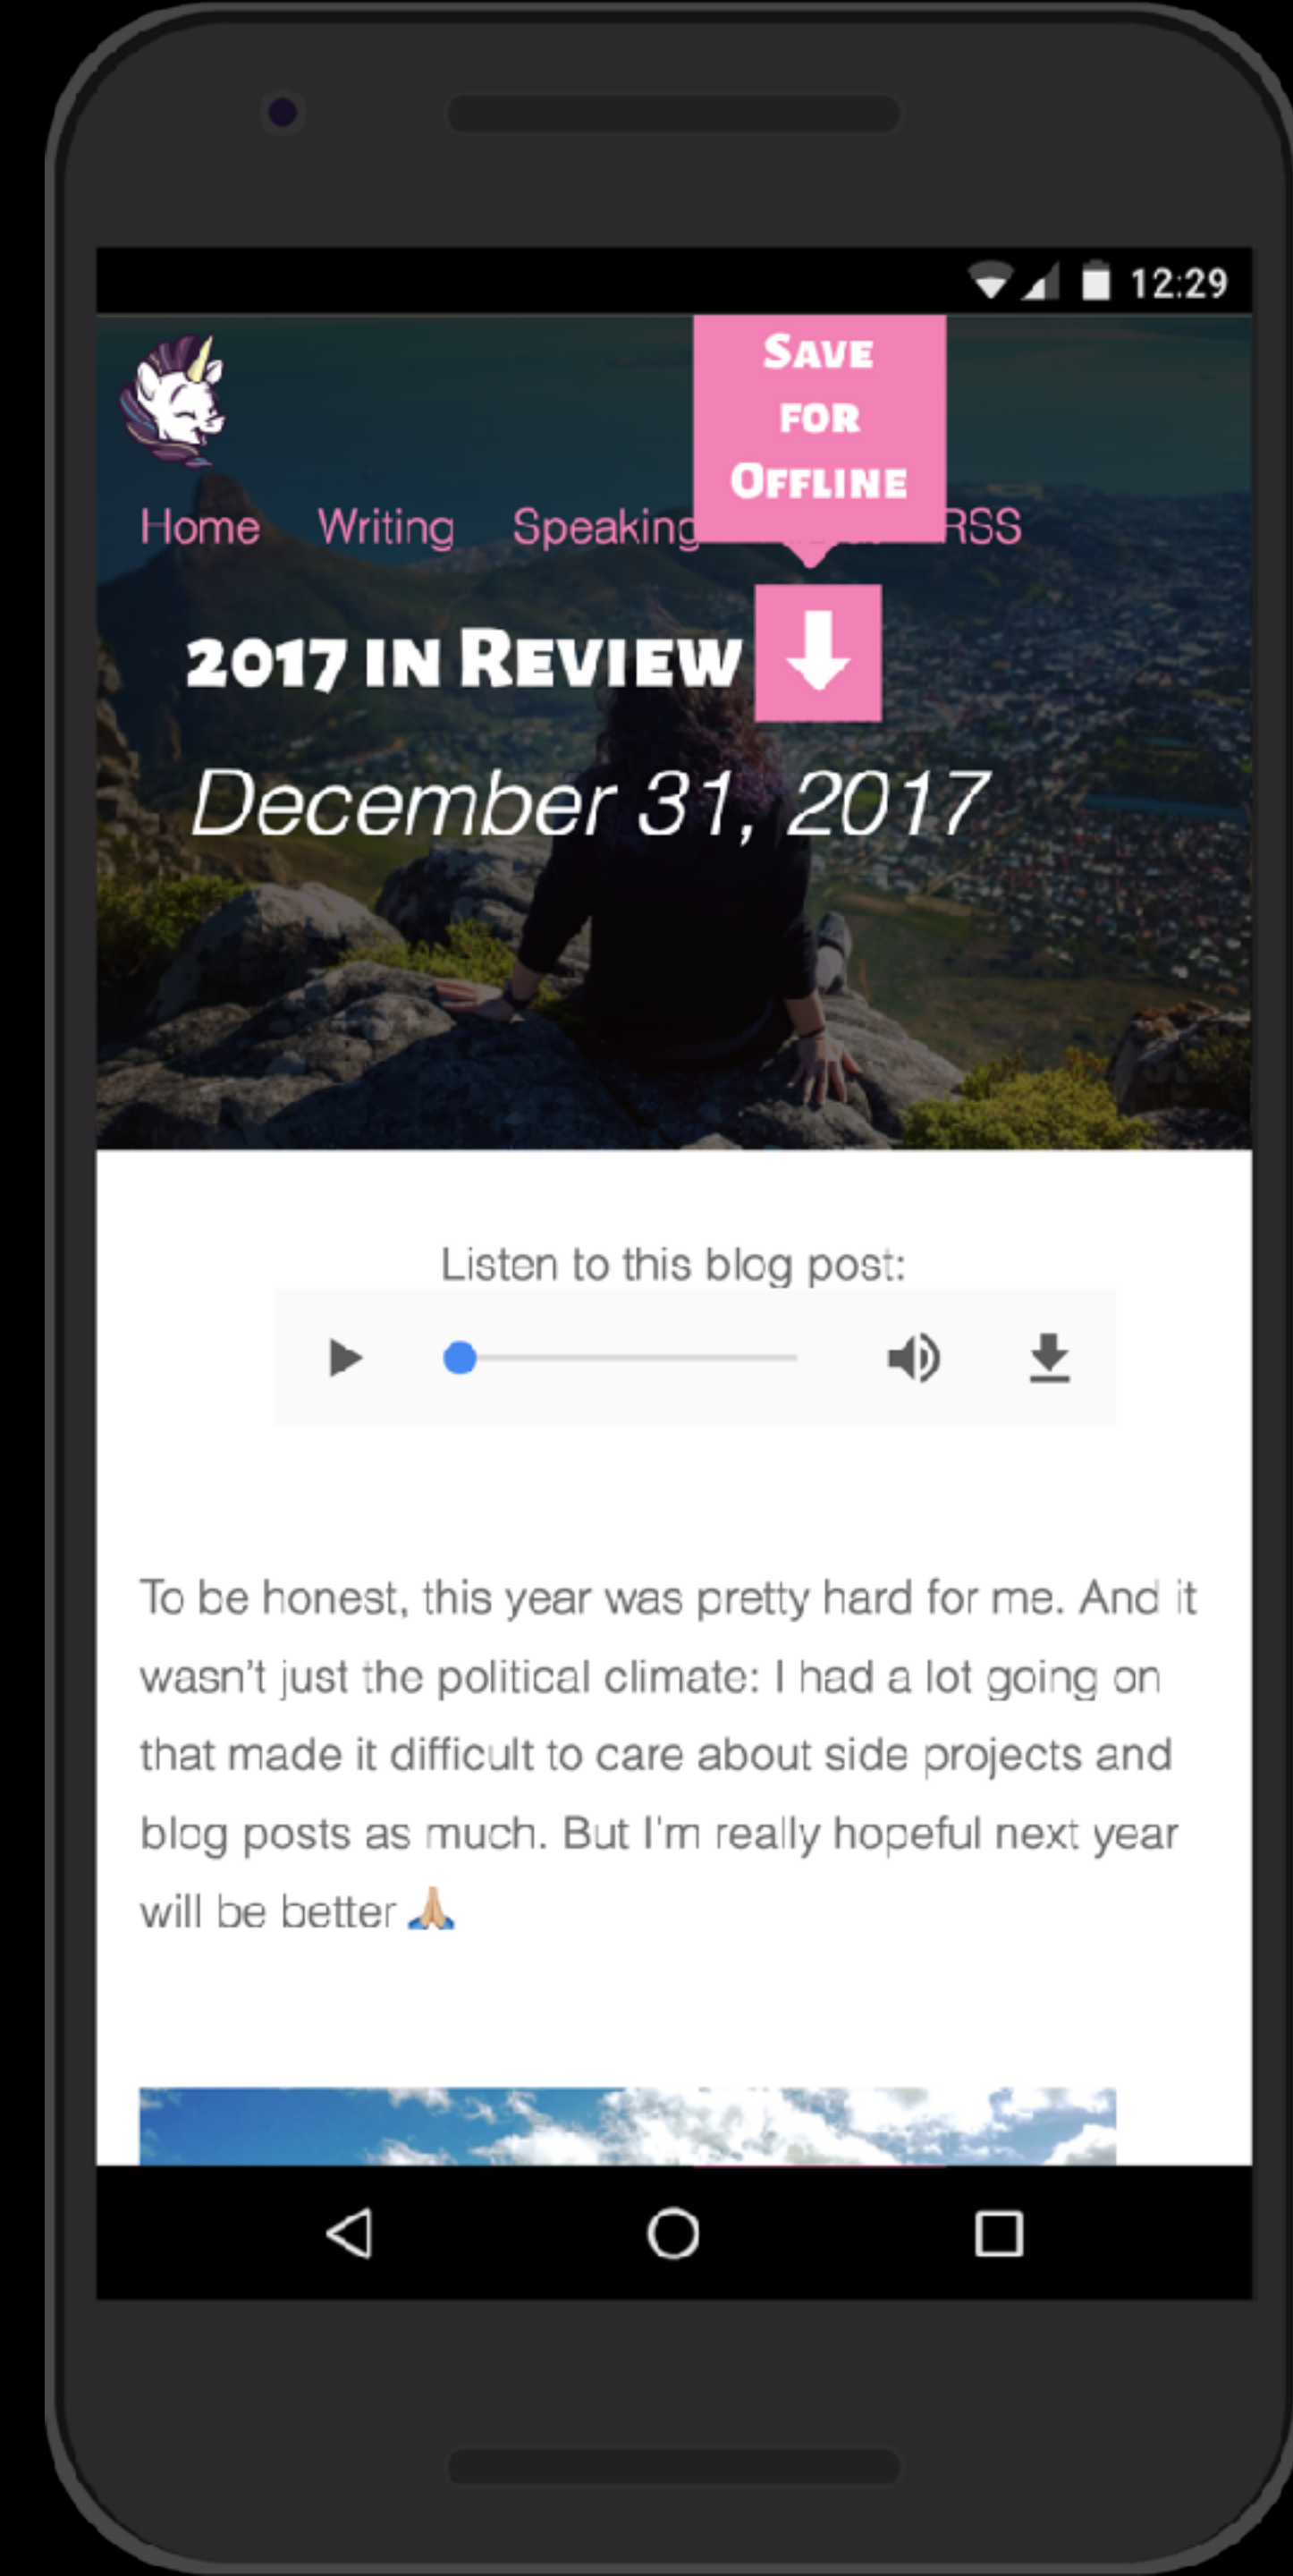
12:29

Save for Offline

Home Writing Speaking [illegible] RSS

2017 in Review

December 31, 2017

Listen to this blog post:

To be honest, this year was pretty hard for me. And it wasn't just the political climate: I had a lot going on that made it difficult to care about side projects and blog posts as much. But I'm really hopeful next year will be better 🙏